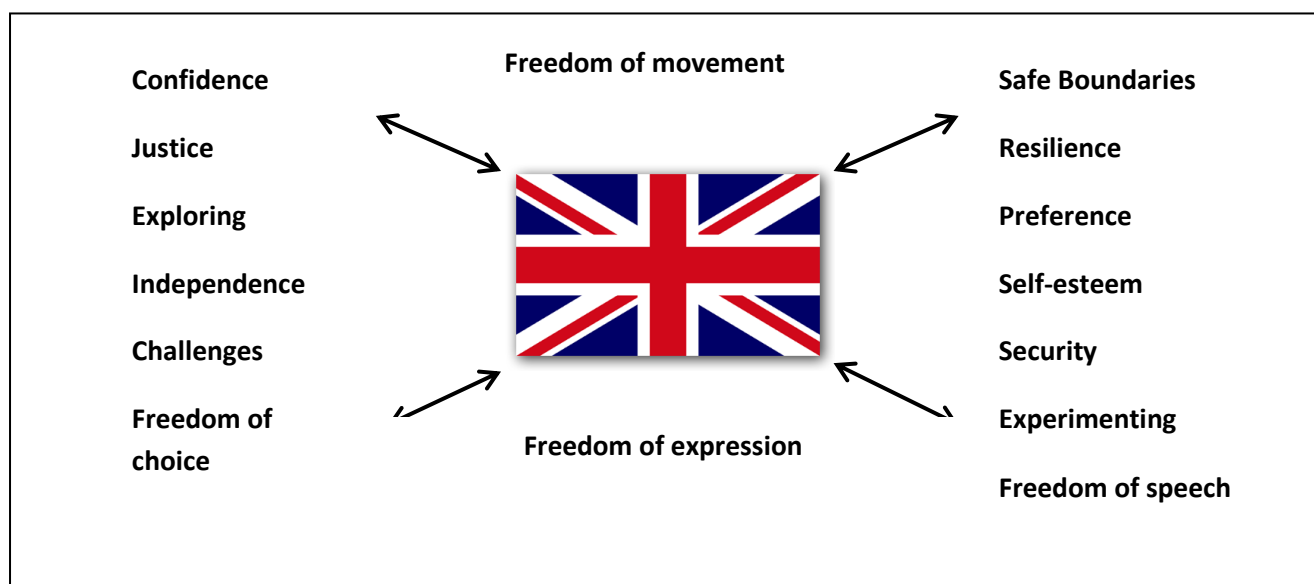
Confidence

Justice

Exploring

Independence

Challenges

Freedom of choice

Freedom of movement

Freedom of expression

Safe Boundaries

Resilience

Preference

Self-esteem

Security

Experimenting

Freedom of speech